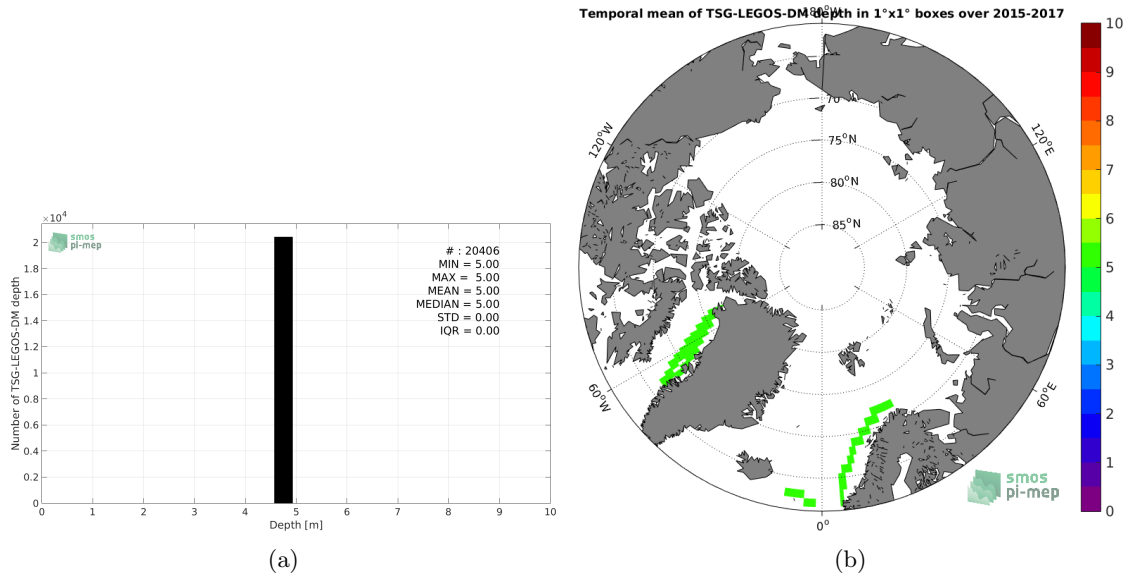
$\times 10^4$

smos
pi-mep

# : 20406
MIN = 5.00
MAX = 5.00
MEAN = 5.00
MEDIAN = 5.00
STD = 0.00
IQR = 0.00

Number of TSG-LEGOS-DM depth

2
1.8
1.6
1.4
1.2
1
0.8
0.6
0.4
0.2
0

0 1 2 3 4 5 6 7 8 9 10

Depth [m]

(a)

Temporal mean of TSG-LEGOS-DM depth in 1°x1° boxes over 2015-2017

180°W

70°N
75°N
80°N
85°N

120°W
120°E
60°W
60°E
0°

smos
pi-mep

10
9
8
7
6
5
4
3
2
1
0

(b)